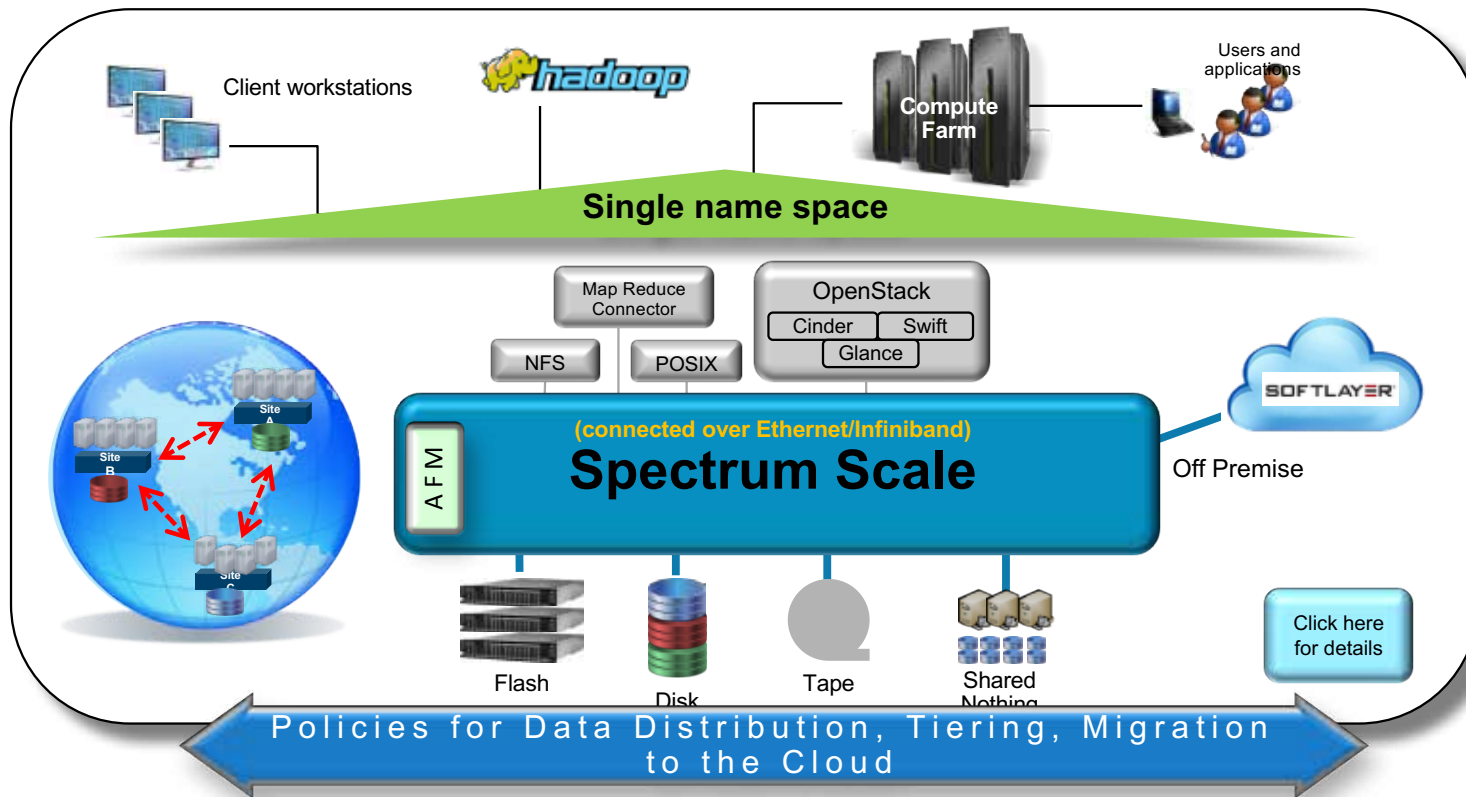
Client workstations

hadoop

Compute Farm

Users and applications

Single name space

Map Reduce Connector

OpenStack

Cinder

Swift

Glance

NFS

POSIX

Site A

Site B

Site C

SOFTLAYER

(connected over Ethernet/Infiniband)

AFM

Spectrum Scale

Off Premise

Flash

Disk

Tape

Shared Nothing

Click here for details

Policies for Data Distribution, Tiering, Migration to the Cloud